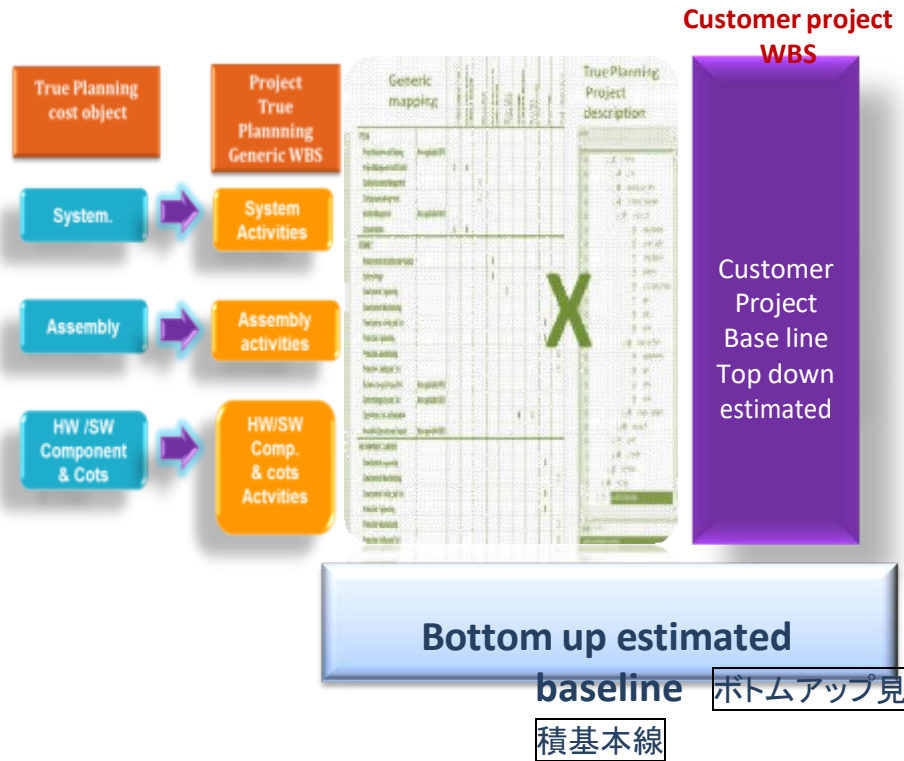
Customer project WBS

True Planning cost object

Project True Plannning Generic WBS

Generic mapping

True Planning Project description

System.

System Activities

Assembly

Assembly activities

HW /SW Component & Cots

HW/SW Comp. & cots Actvities

X

Customer Project Base line Top down estimated

Bottom up estimated baseline ボトムアップ見積基本線